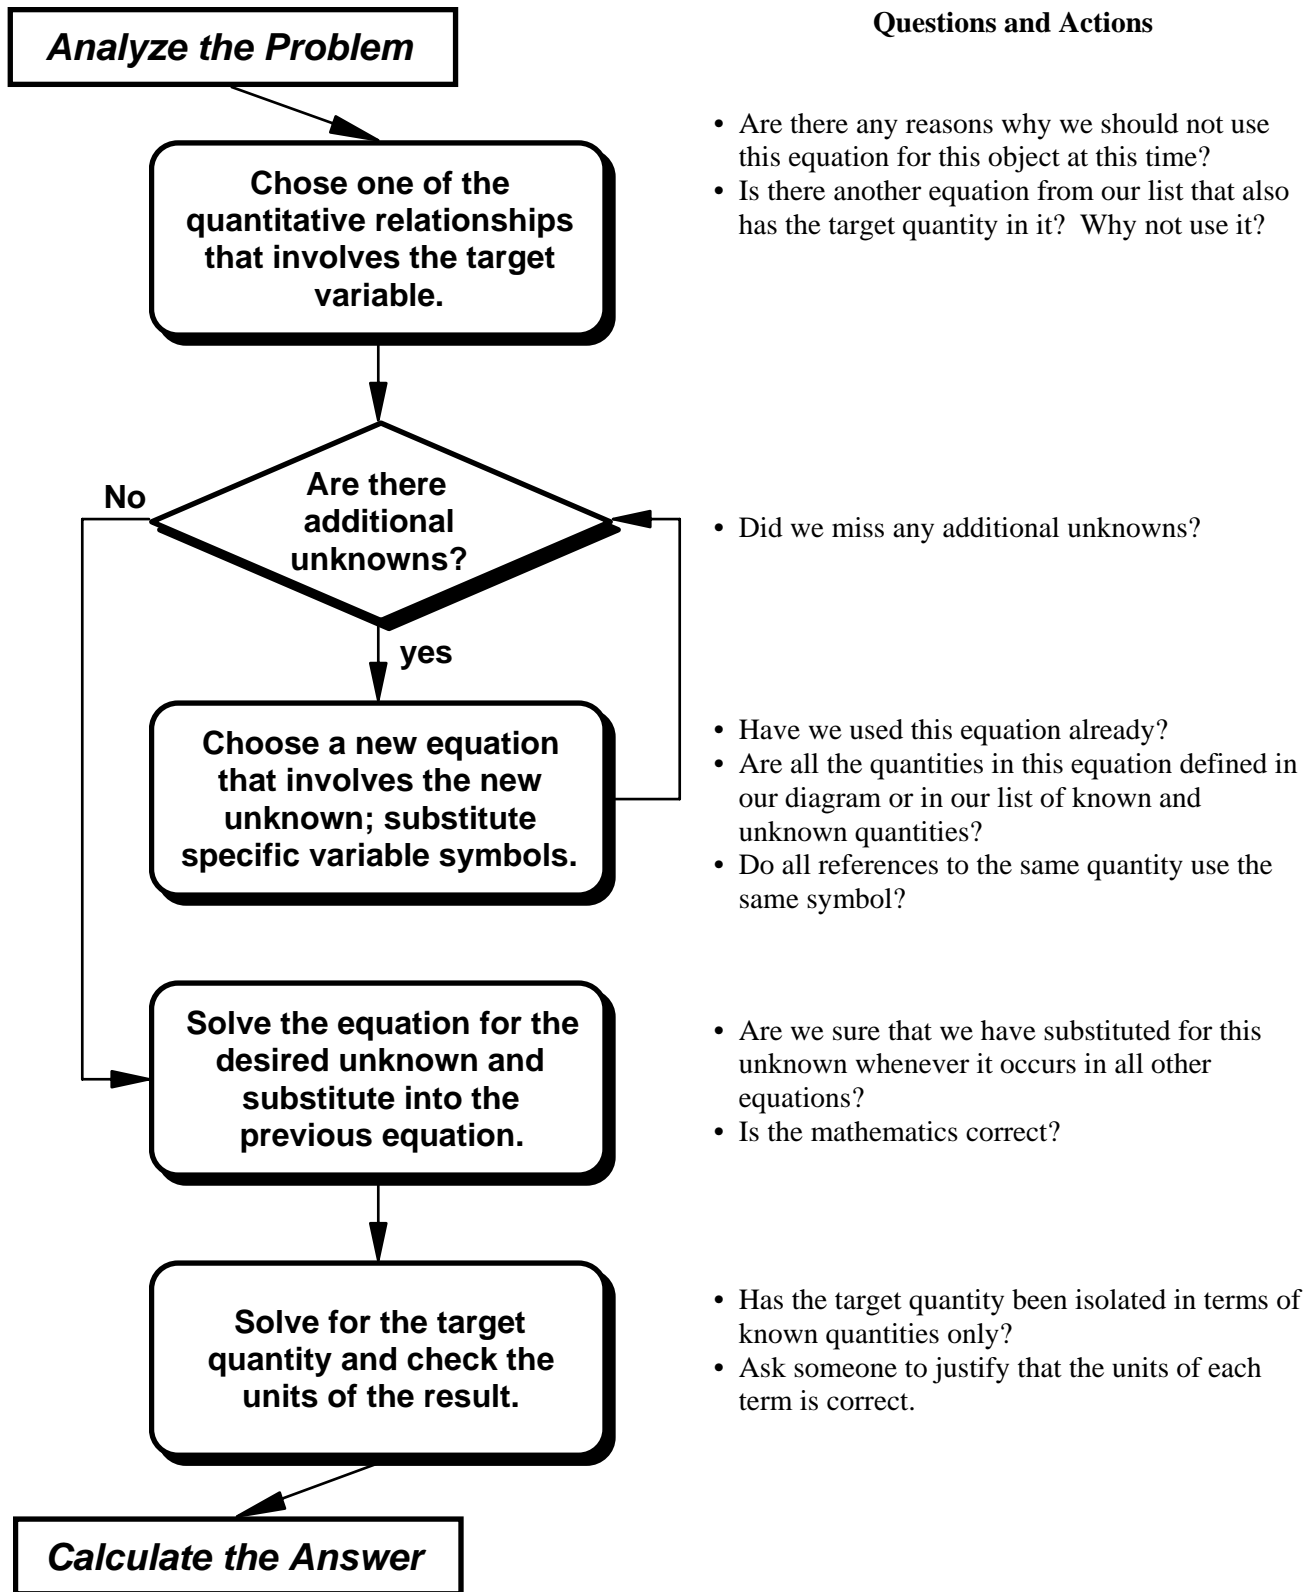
Analyze the Problem

Questions and Actions

Chose one of the quantitative relationships that involves the target variable.

• Are there any reasons why we should not use this equation for this object at this time?
• Is there another equation from our list that also has the target quantity in it? Why not use it?

Are there additional unknowns?

No

yes

• Did we miss any additional unknowns?

Choose a new equation that involves the new unknown; substitute specific variable symbols.

• Have we used this equation already?
• Are all the quantities in this equation defined in our diagram or in our list of known and unknown quantities?
• Do all references to the same quantity use the same symbol?

Solve the equation for the desired unknown and substitute into the previous equation.

• Are we sure that we have substituted for this unknown whenever it occurs in all other equations?
• Is the mathematics correct?

Solve for the target quantity and check the units of the result.

• Has the target quantity been isolated in terms of known quantities only?
• Ask someone to justify that the units of each term is correct.

Calculate the Answer